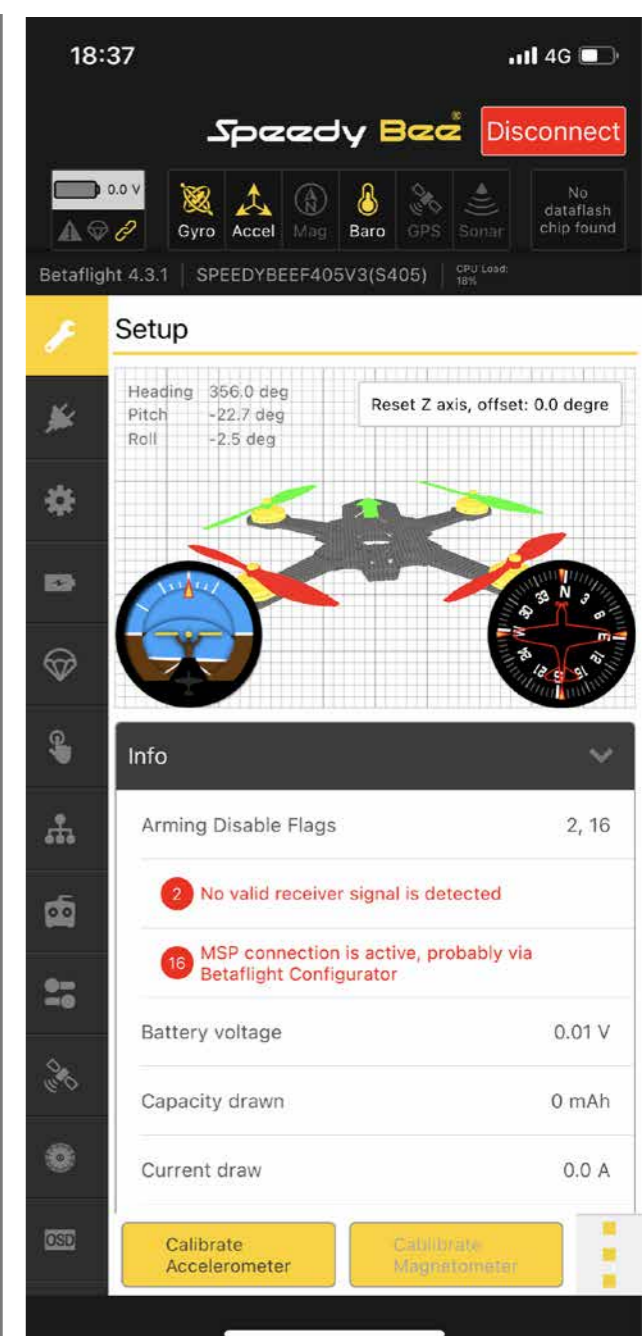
18:37

4G

SpeedyBee

Disconnect

0.0 V

Gyro Accel Mag Baro GPS Sonar

No dataflash chip found

Betaflight 4.3.1 | SPEEDYBEEF405V3(S405) | CPU Load: 18%

Setup

Heading 356.0 deg
Pitch -22.7 deg
Roll -2.5 deg

Reset Z axis, offset: 0.0 degre

N 3 6 E 12 15 S 21 24 W 30 33

Info

| Arming Disable Flags | 2, 16 |
|---|---|

2 No valid receiver signal is detected

16 MSP connection is active, probably via Betaflight Configurator

| Battery voltage | 0.01 V |
|---|---|
| Capacity drawn | 0 mAh |
| Current draw | 0.0 A |

OSD

Calibrate Accelerometer

Calibrate Magnetometer